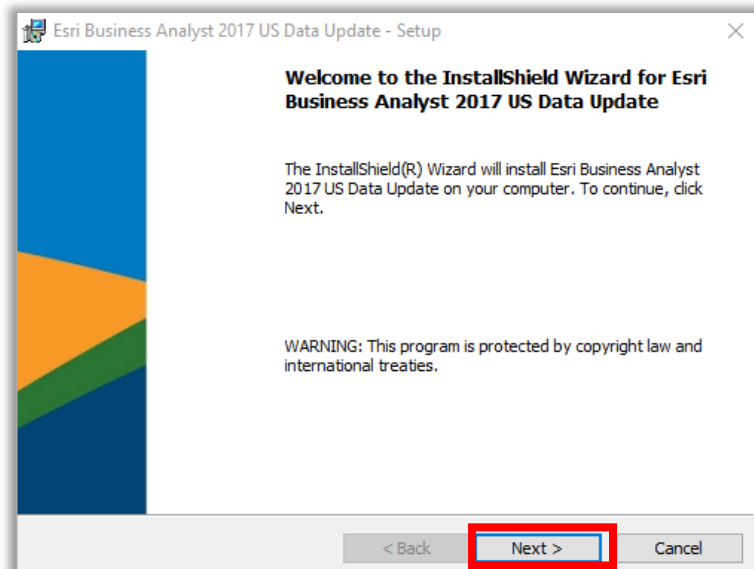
Esri Business Analyst 2017 US Data Update - Setup

Welcome to the InstallShield Wizard for Esri Business Analyst 2017 US Data Update

The InstallShield(R) Wizard will install Esri Business Analyst 2017 US Data Update on your computer. To continue, click Next.

WARNING: This program is protected by copyright law and international treaties.

< Back Next > Cancel